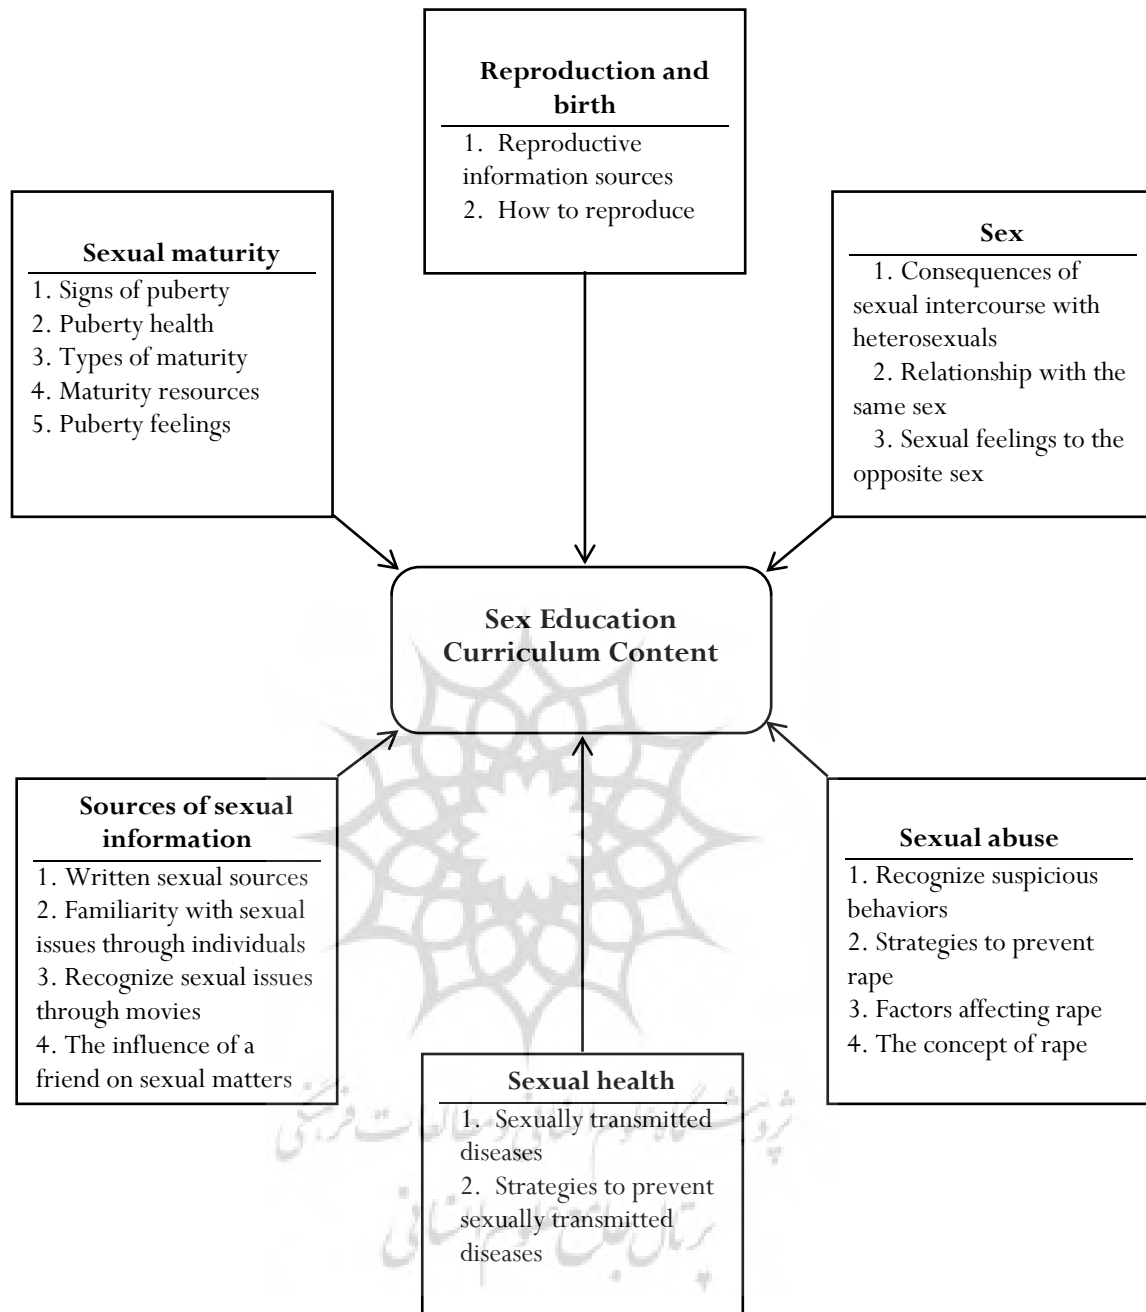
Reproduction and birth

1. Reproductive information sources
2. How to reproduce

Sexual maturity

1. Signs of puberty
2. Puberty health
3. Types of maturity
4. Maturity resources
5. Puberty feelings

Sex

1. Consequences of sexual intercourse with heterosexuals
2. Relationship with the same sex
3. Sexual feelings to the opposite sex

Sex Education Curriculum Content

Sources of sexual information

1. Written sexual sources
2. Familiarity with sexual issues through individuals
3. Recognize sexual issues through movies
4. The influence of a friend on sexual matters

Sexual abuse

1. Recognize suspicious behaviors
2. Strategies to prevent rape
3. Factors affecting rape
4. The concept of rape

Sexual health

1. Sexually transmitted diseases
2. Strategies to prevent sexually transmitted diseases

پژوهشگاه علوم انسانی و مطالعات فرهنگی
پرتال جامع علوم انسانی